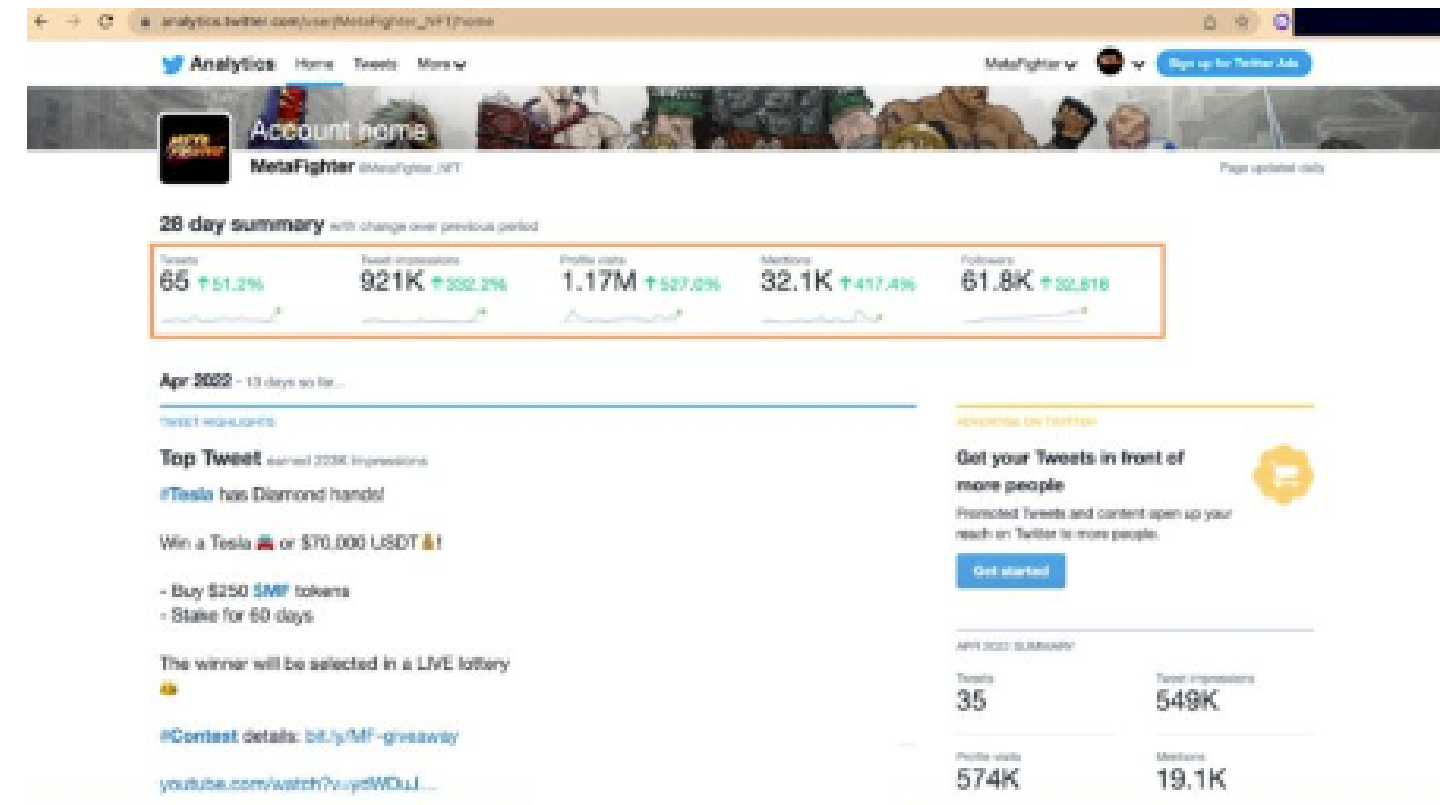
analytics.twitter.com/user/MetaFighter_NFT/home

Analytics Home Tweets More

MetaFighter Sign up for Twitter Ads

Account home

MetaFighter @MetaFighter_NFT

Page updated daily

28 day summary with change over previous period

Tweets
65 ↑51.2%

Tweet impressions
921K ↑332.2%

Profile visits
1.17M ↑527.0%

Mentions
32.1K ↑417.4%

Followers
61.8K ↑32,818

Apr 2022 - 13 days so far...

TWEET HIGHLIGHTS

Top Tweet earned 203K impressions

#Tesla has Diamond hands!

Win a Tesla 🚘 or $70,000 USDT💰!

- Buy $250 $MF tokens
- Stake for 60 days

The winner will be selected in a LIVE lottery 🎰

#Contest details: bit.ly/MF-giveaway

youtube.com/watch?v=ydWDuJ...

ADVERTISE ON TWITTER

Get your Tweets in front of more people

Promoted Tweets and content open up your reach on Twitter to more people.

Get started

APR 2022 SUMMARY

Tweets
35

Tweet impressions
549K

Profile visits
574K

Mentions
19.1K